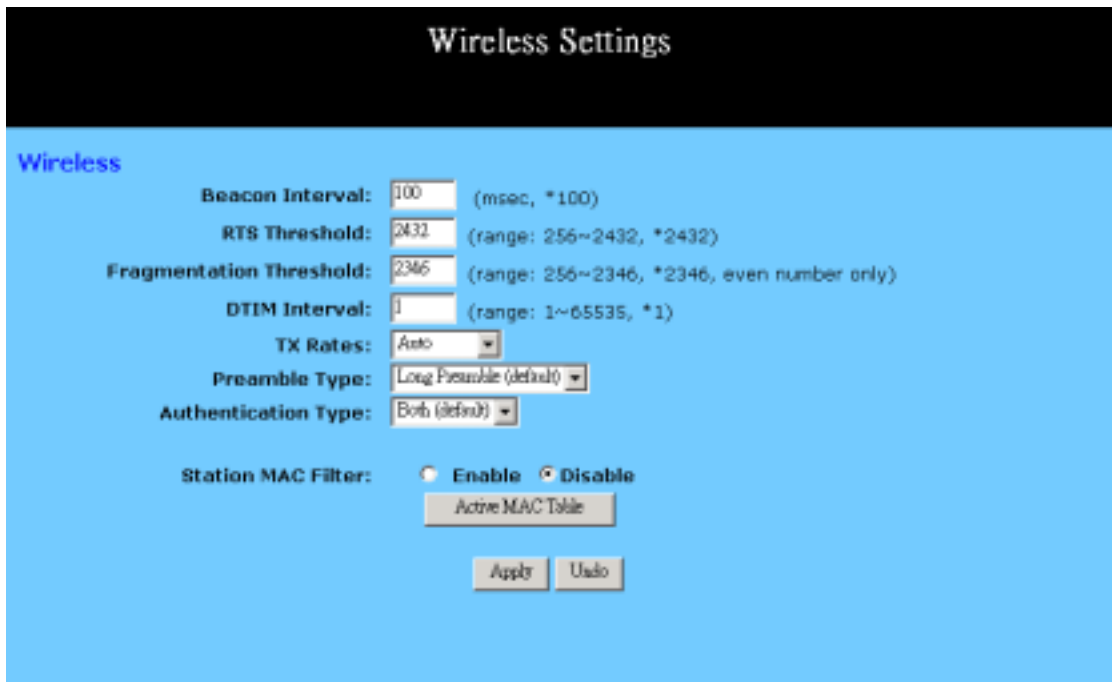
Wireless Settings

Wireless

Beacon Interval: 100 (msec, *100)

RTS Threshold: 2432 (range: 256~2432, *2432)

Fragmentation Threshold: 2346 (range: 256~2346, *2346, even number only)

DTIM Interval: 1 (range: 1~65535, *1)

TX Rates: Auto

Preamble Type: Long Preamble (default)

Authentication Type: Both (default)

Station MAC Filter: Enable Disable

Active MAC Table

Apply Undo